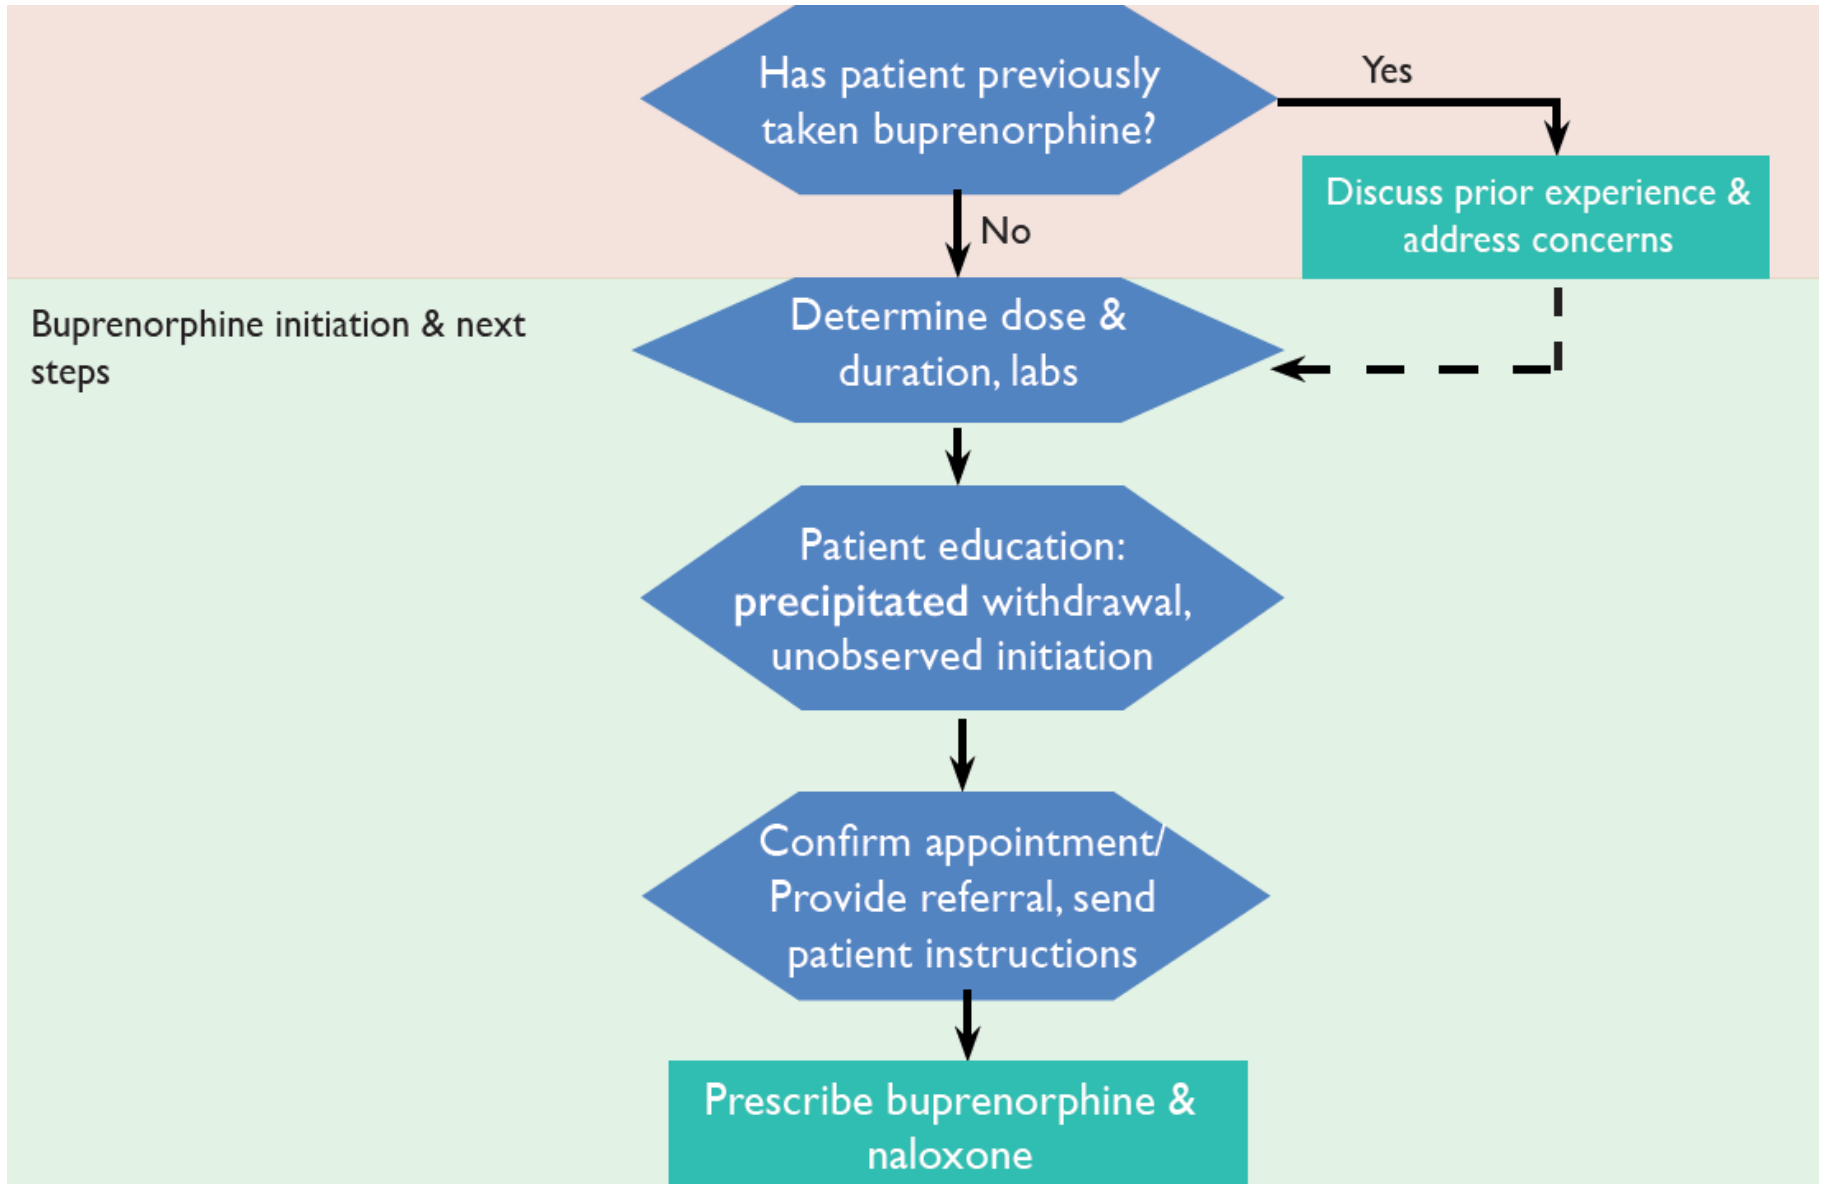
Has patient previously taken buprenorphine?

Yes

Discuss prior experience & address concerns

No

Buprenorphine initiation & next steps

Determine dose & duration, labs

Patient education: **precipitated** withdrawal, unobserved initiation

Confirm appointment/ Provide referral, send patient instructions

Prescribe buprenorphine & naloxone